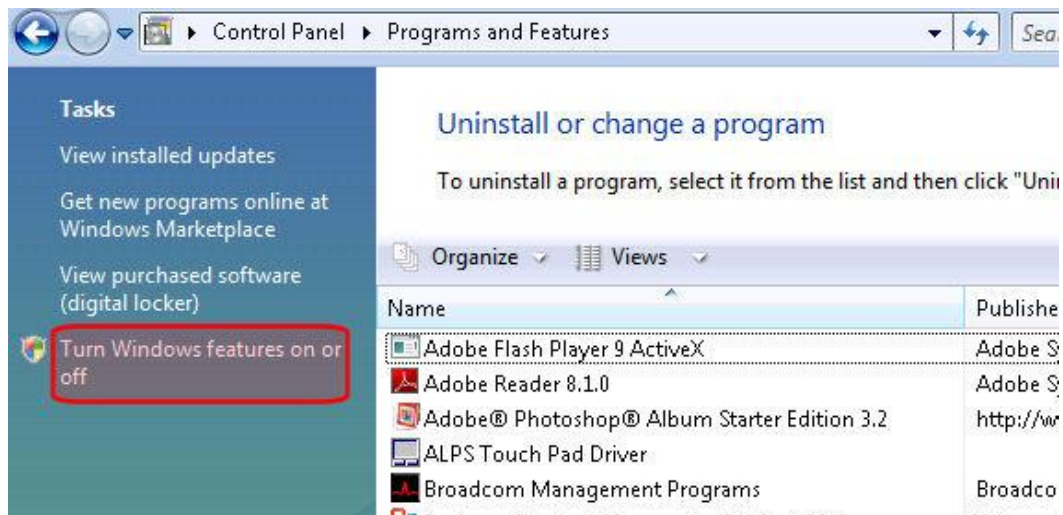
Control Panel ▸ Programs and Features

Sea

Tasks

View installed updates

Get new programs online at Windows Marketplace

View purchased software (digital locker)

Turn Windows features on or off

Uninstall or change a program

To uninstall a program, select it from the list and then click "Uni

Organize Views

| Name | Publishe |
|---|---|
| Adobe Flash Player 9 ActiveX | Adobe S |
| Adobe Reader 8.1.0 | Adobe S |
| Adobe® Photoshop® Album Starter Edition 3.2 | http://w |
| ALPS Touch Pad Driver | |
| Broadcom Management Programs | Broadco |